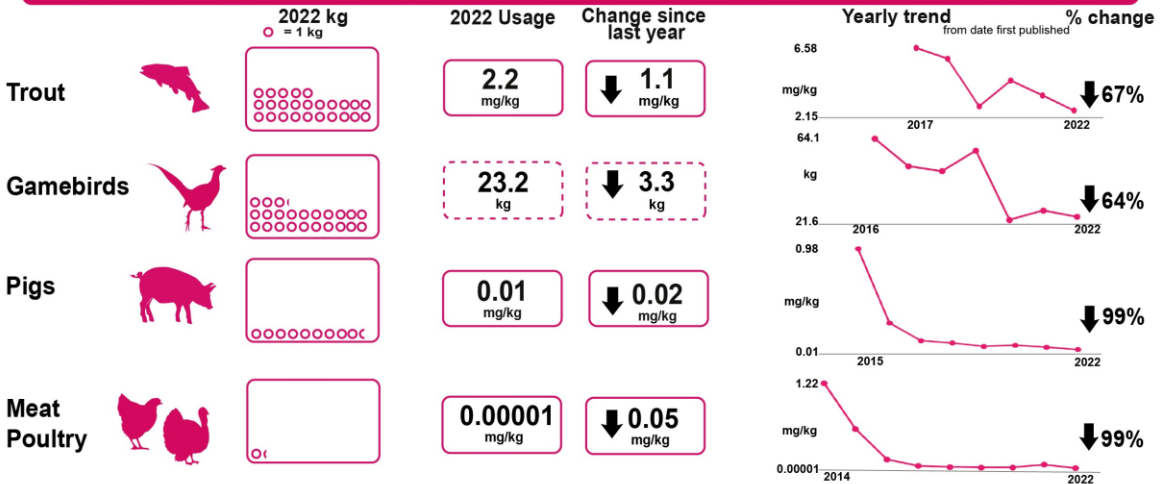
2022 kg
= 1 kg

2022 Usage

Change since last year

Yearly trend
from date first published

% change

Trout
2.2 mg/kg
1.1 mg/kg
6.58
mg/kg
2.15
2017
2022
67%

Gamebirds
23.2 kg
3.3 kg
64.1
kg
21.6
2016
2022
64%

Pigs
0.01 mg/kg
0.02 mg/kg
0.98
mg/kg
0.01
2015
2022
99%

Meat Poultry
0.00001 mg/kg
0.05 mg/kg
1.22
mg/kg
0.00001
2014
2022
99%